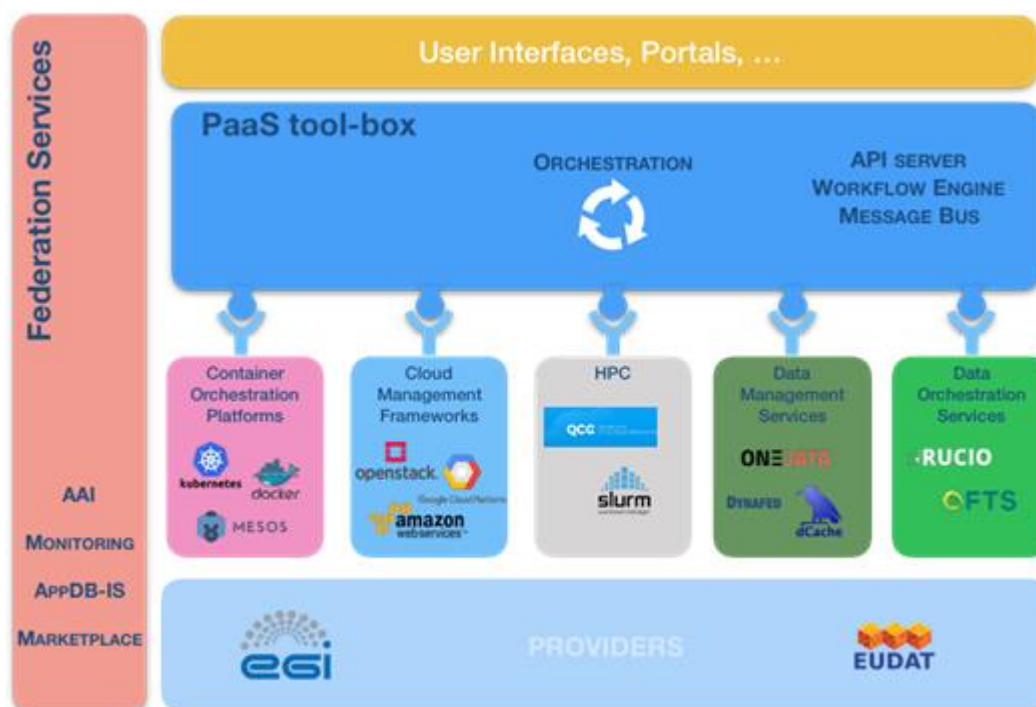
Federation Services

AAI

MONITORING

APPDB-IS

MARKETPLACE

User Interfaces, Portals, ...

PaaS tool-box

ORCHESTRATION

API SERVER
WORKFLOW ENGINE
MESSAGE BUS

Container Orchestration Platforms

kubernetes

docker

MESOS

Cloud Management Frameworks

openstack.

Google Cloud Platform

amazon webservices

HPC

QCG

slurm

Data Management Services

ONEDATA

DYNAFED

dCache

Data Orchestration Services

RUCIO

FTS

egi

PROVIDERS

EUDAT